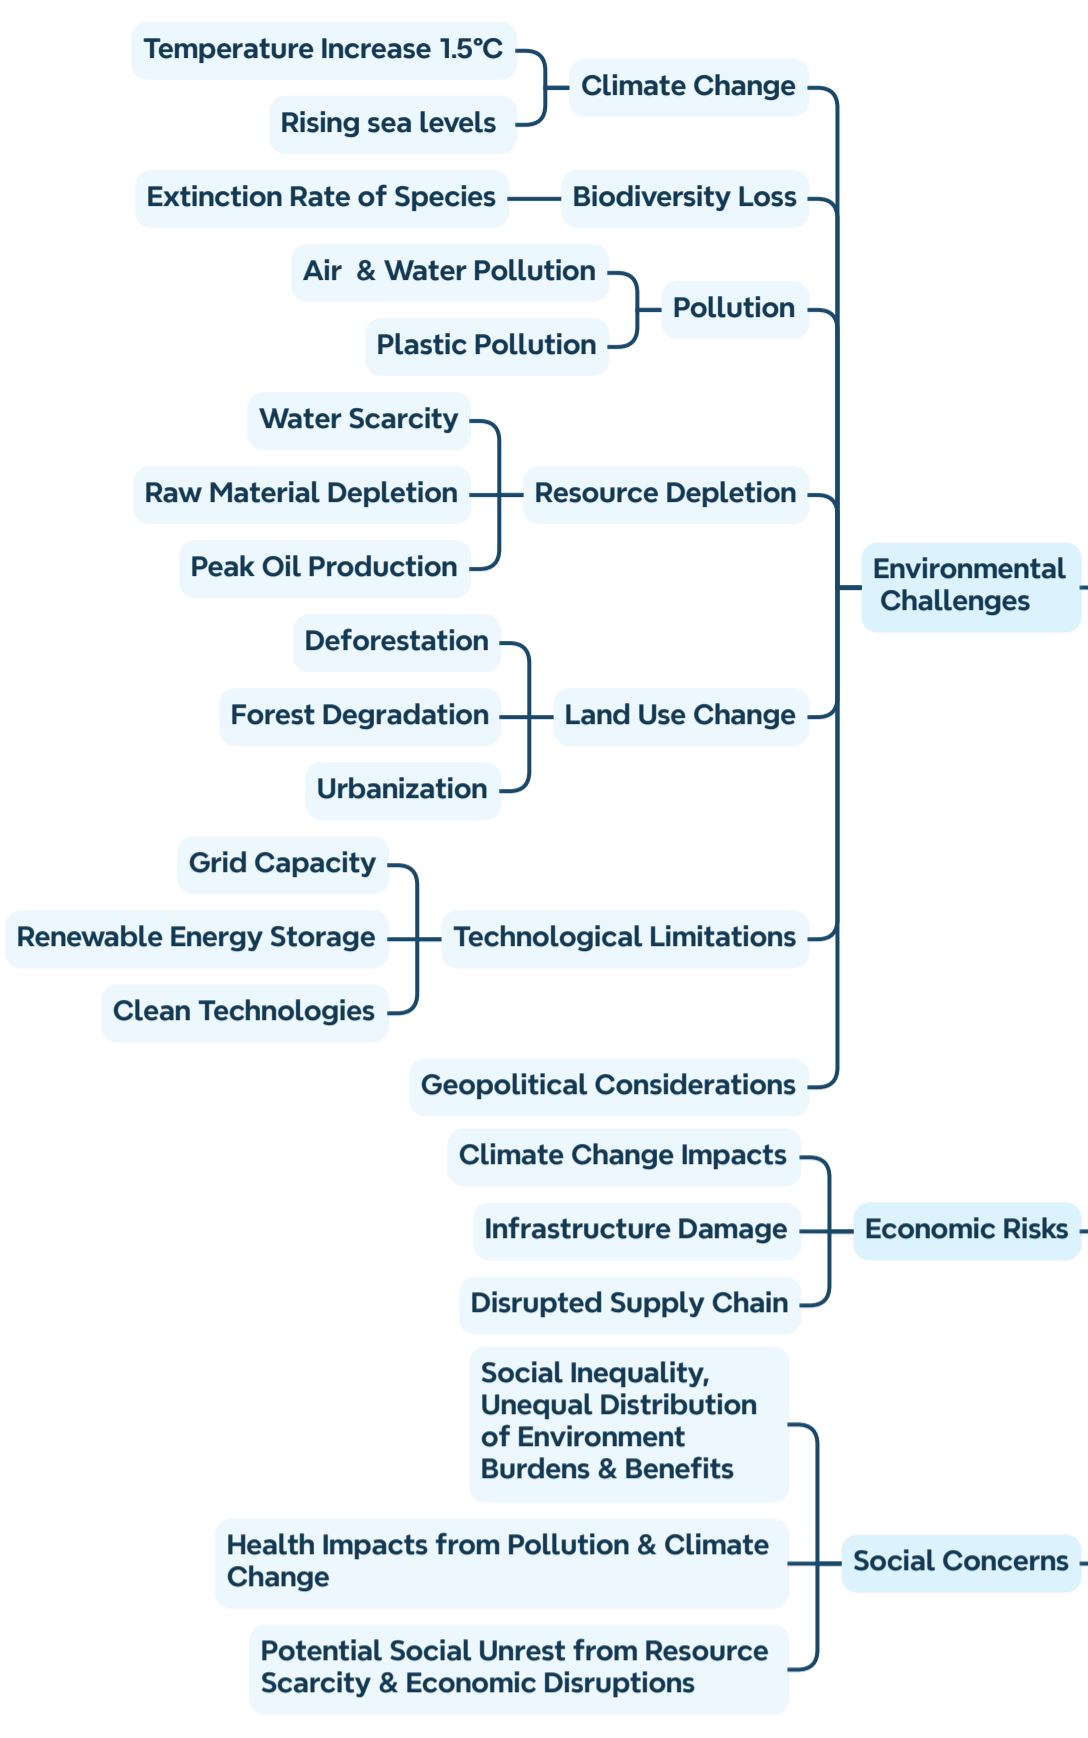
Temperature Increase 1.5°C
Rising sea levels
Climate Change
Extinction Rate of Species
Biodiversity Loss
Air & Water Pollution
Plastic Pollution
Pollution
Water Scarcity
Raw Material Depletion
Peak Oil Production
Resource Depletion
Environmental Challenges
Deforestation
Forest Degradation
Urbanization
Land Use Change
Grid Capacity
Renewable Energy Storage
Clean Technologies
Technological Limitations
Geopolitical Considerations
Climate Change Impacts
Infrastructure Damage
Disrupted Supply Chain
Economic Risks
Social Inequality, Unequal Distribution of Environment Burdens & Benefits
Health Impacts from Pollution & Climate Change
Potential Social Unrest from Resource Scarcity & Economic Disruptions
Social Concerns